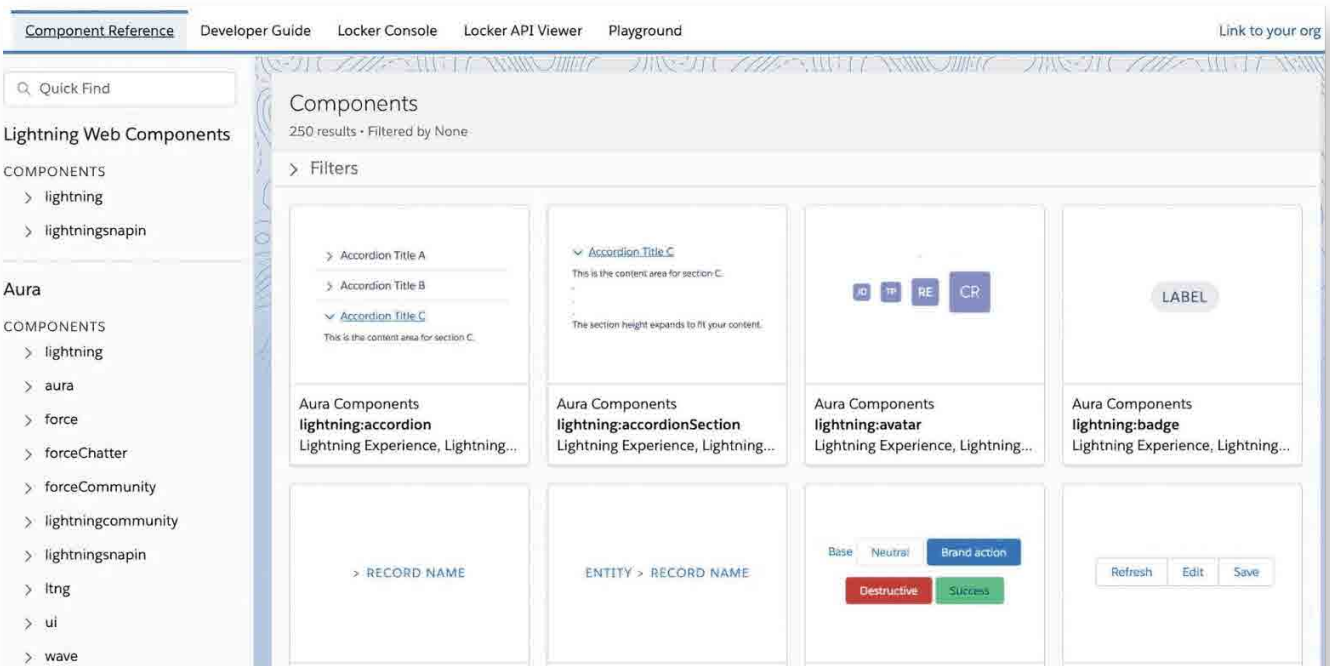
Component Reference Developer Guide Locker Console Locker API Viewer Playground Link to your org

Quick Find

Lightning Web Components

COMPONENTS
> lightning
> lightningsnapin

Aura

COMPONENTS
> lightning
> aura
> force
> forceChatter
> forceCommunity
> lightningcommunity
> lightningsnapin
> ltng
> ui
> wave

Components
250 results • Filtered by None

> Filters

> Accordion Title A
> Accordion Title B
∨ Accordion Title C
This is the content area for section C.

Aura Components
**lightning:accordion**
Lightning Experience, Lightning...

∨ Accordion Title C
This is the content area for section C.
.
.
The section height expands to fit your content.

Aura Components
**lightning:accordionSection**
Lightning Experience, Lightning...

JD TP RE CR

Aura Components
**lightning:avatar**
Lightning Experience, Lightning...

LABEL

Aura Components
**lightning:badge**
Lightning Experience, Lightning...

> RECORD NAME

ENTITY > RECORD NAME

Base Neutral Brand action
Destructive Success

Refresh Edit Save